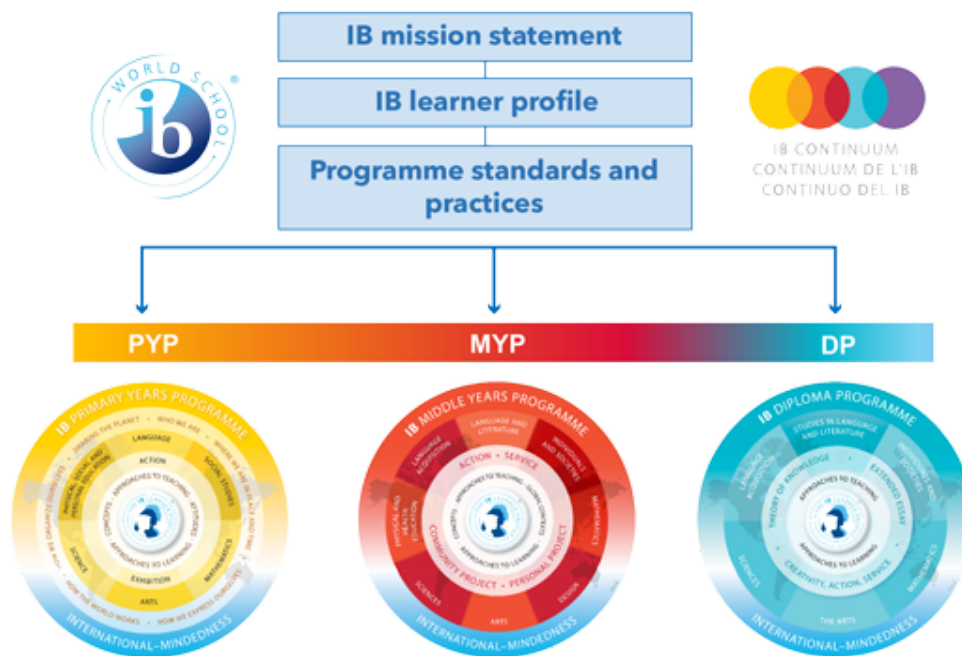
WORLD SCHOOL
ib

IB mission statement

IB learner profile

Programme standards and practices

IB CONTINUUM
CONTINUUM DE L'IB
CONTINUO DEL IB

PYP

MYP

DP

IB PRIMARY YEARS PROGRAMME
SHARING THE PLANET
WHO WE ARE
WHERE WE ARE IN PLACE AND TIME
HOW WE ORGANIZE OURSELVES
HOW THE WORLD WORKS
HOW WE EXPRESS OURSELVES
LANGUAGE
SOCIAL STUDIES
MATHEMATICS
ARTS
SCIENCE
PHYSICAL, SOCIAL AND PERSONAL EDUCATION
ACTION
EXHIBITION
CONCEPTS
APPROACHES TO TEACHING
ATTITUDES
APPROACHES TO LEARNING
INTERNATIONAL-MINDEDNESS

IB MIDDLE YEARS PROGRAMME
LANGUAGE AND LITERATURE
INDIVIDUALS AND SOCIETIES
MATHEMATICS
DESIGN
ARTS
SCIENCES
PHYSICAL AND HEALTH EDUCATION
LANGUAGE ACQUISITION
ACTION • SERVICE
COMMUNITY PROJECT • PERSONAL PROJECT
CONCEPTS
APPROACHES TO TEACHING
GLOBAL CONTEXTS
APPROACHES TO LEARNING
INTERNATIONAL-MINDEDNESS

IB DIPLOMA PROGRAMME
STUDIES IN LANGUAGE AND LITERATURE
INDIVIDUALS AND SOCIETIES
MATHEMATICS
THE ARTS
SCIENCES
LANGUAGE ACQUISITION
THEORY OF KNOWLEDGE
EXTENDED ESSAY
CREATIVITY, ACTION, SERVICE
APPROACHES TO TEACHING
APPROACHES TO LEARNING
INTERNATIONAL-MINDEDNESS